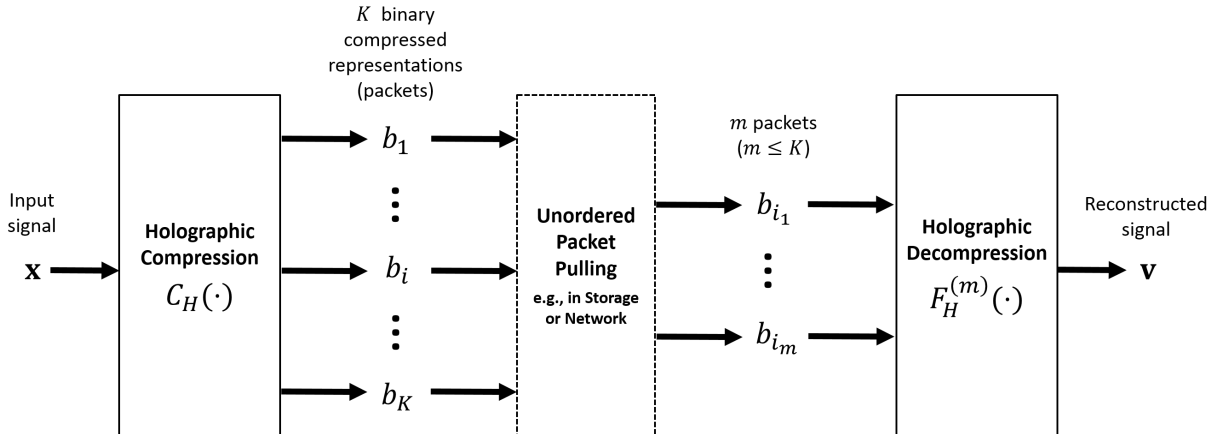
$K$ binary compressed representations (packets)

Input signal

$\mathbf{x}$

Holographic Compression

$C_H(\cdot)$

$b_1$

$b_i$

$b_K$

Unordered Packet Pulling

e.g., in Storage or Network

$m$ packets ($m \leq K$)

$b_{i_1}$

$b_{i_m}$

Holographic Decompression

$F_H^{(m)}(\cdot)$

Reconstructed signal

$\mathbf{v}$